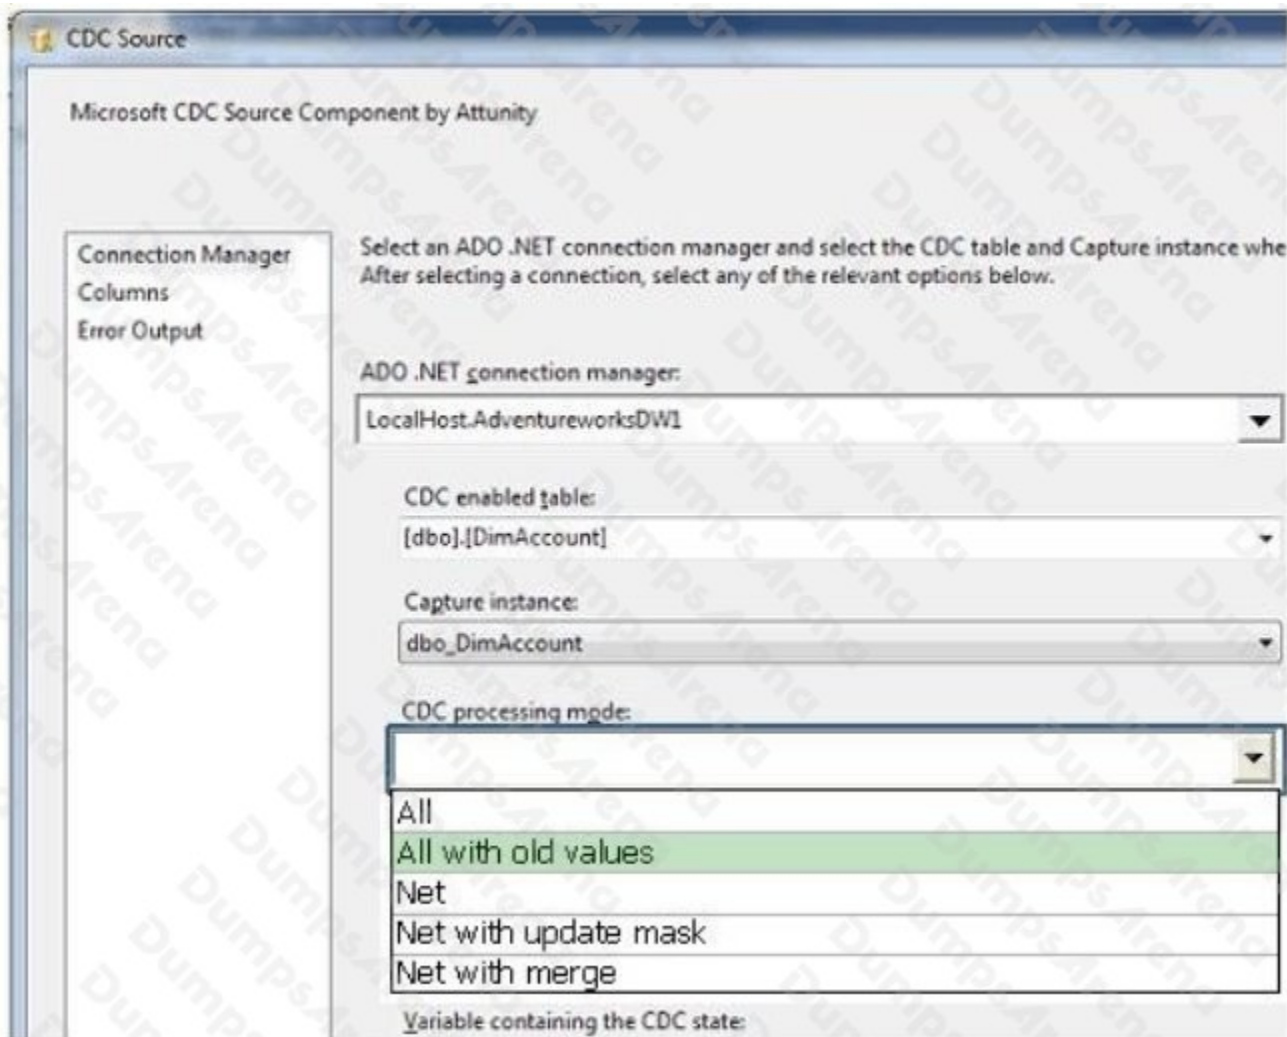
CDC Source

Microsoft CDC Source Component by Attunity

Connection Manager
Columns
Error Output

Select an ADO .NET connection manager and select the CDC table and Capture instance whe
After selecting a connection, select any of the relevant options below.

ADO .NET connection manager:

LocalHost.AdventureworksDW1

CDC enabled table:

[dbo].[DimAccount]

Capture instance:

dbo_DimAccount

CDC processing mode:

All
All with old values
Net
Net with update mask
Net with merge

Variable containing the CDC state:

DumpsArena